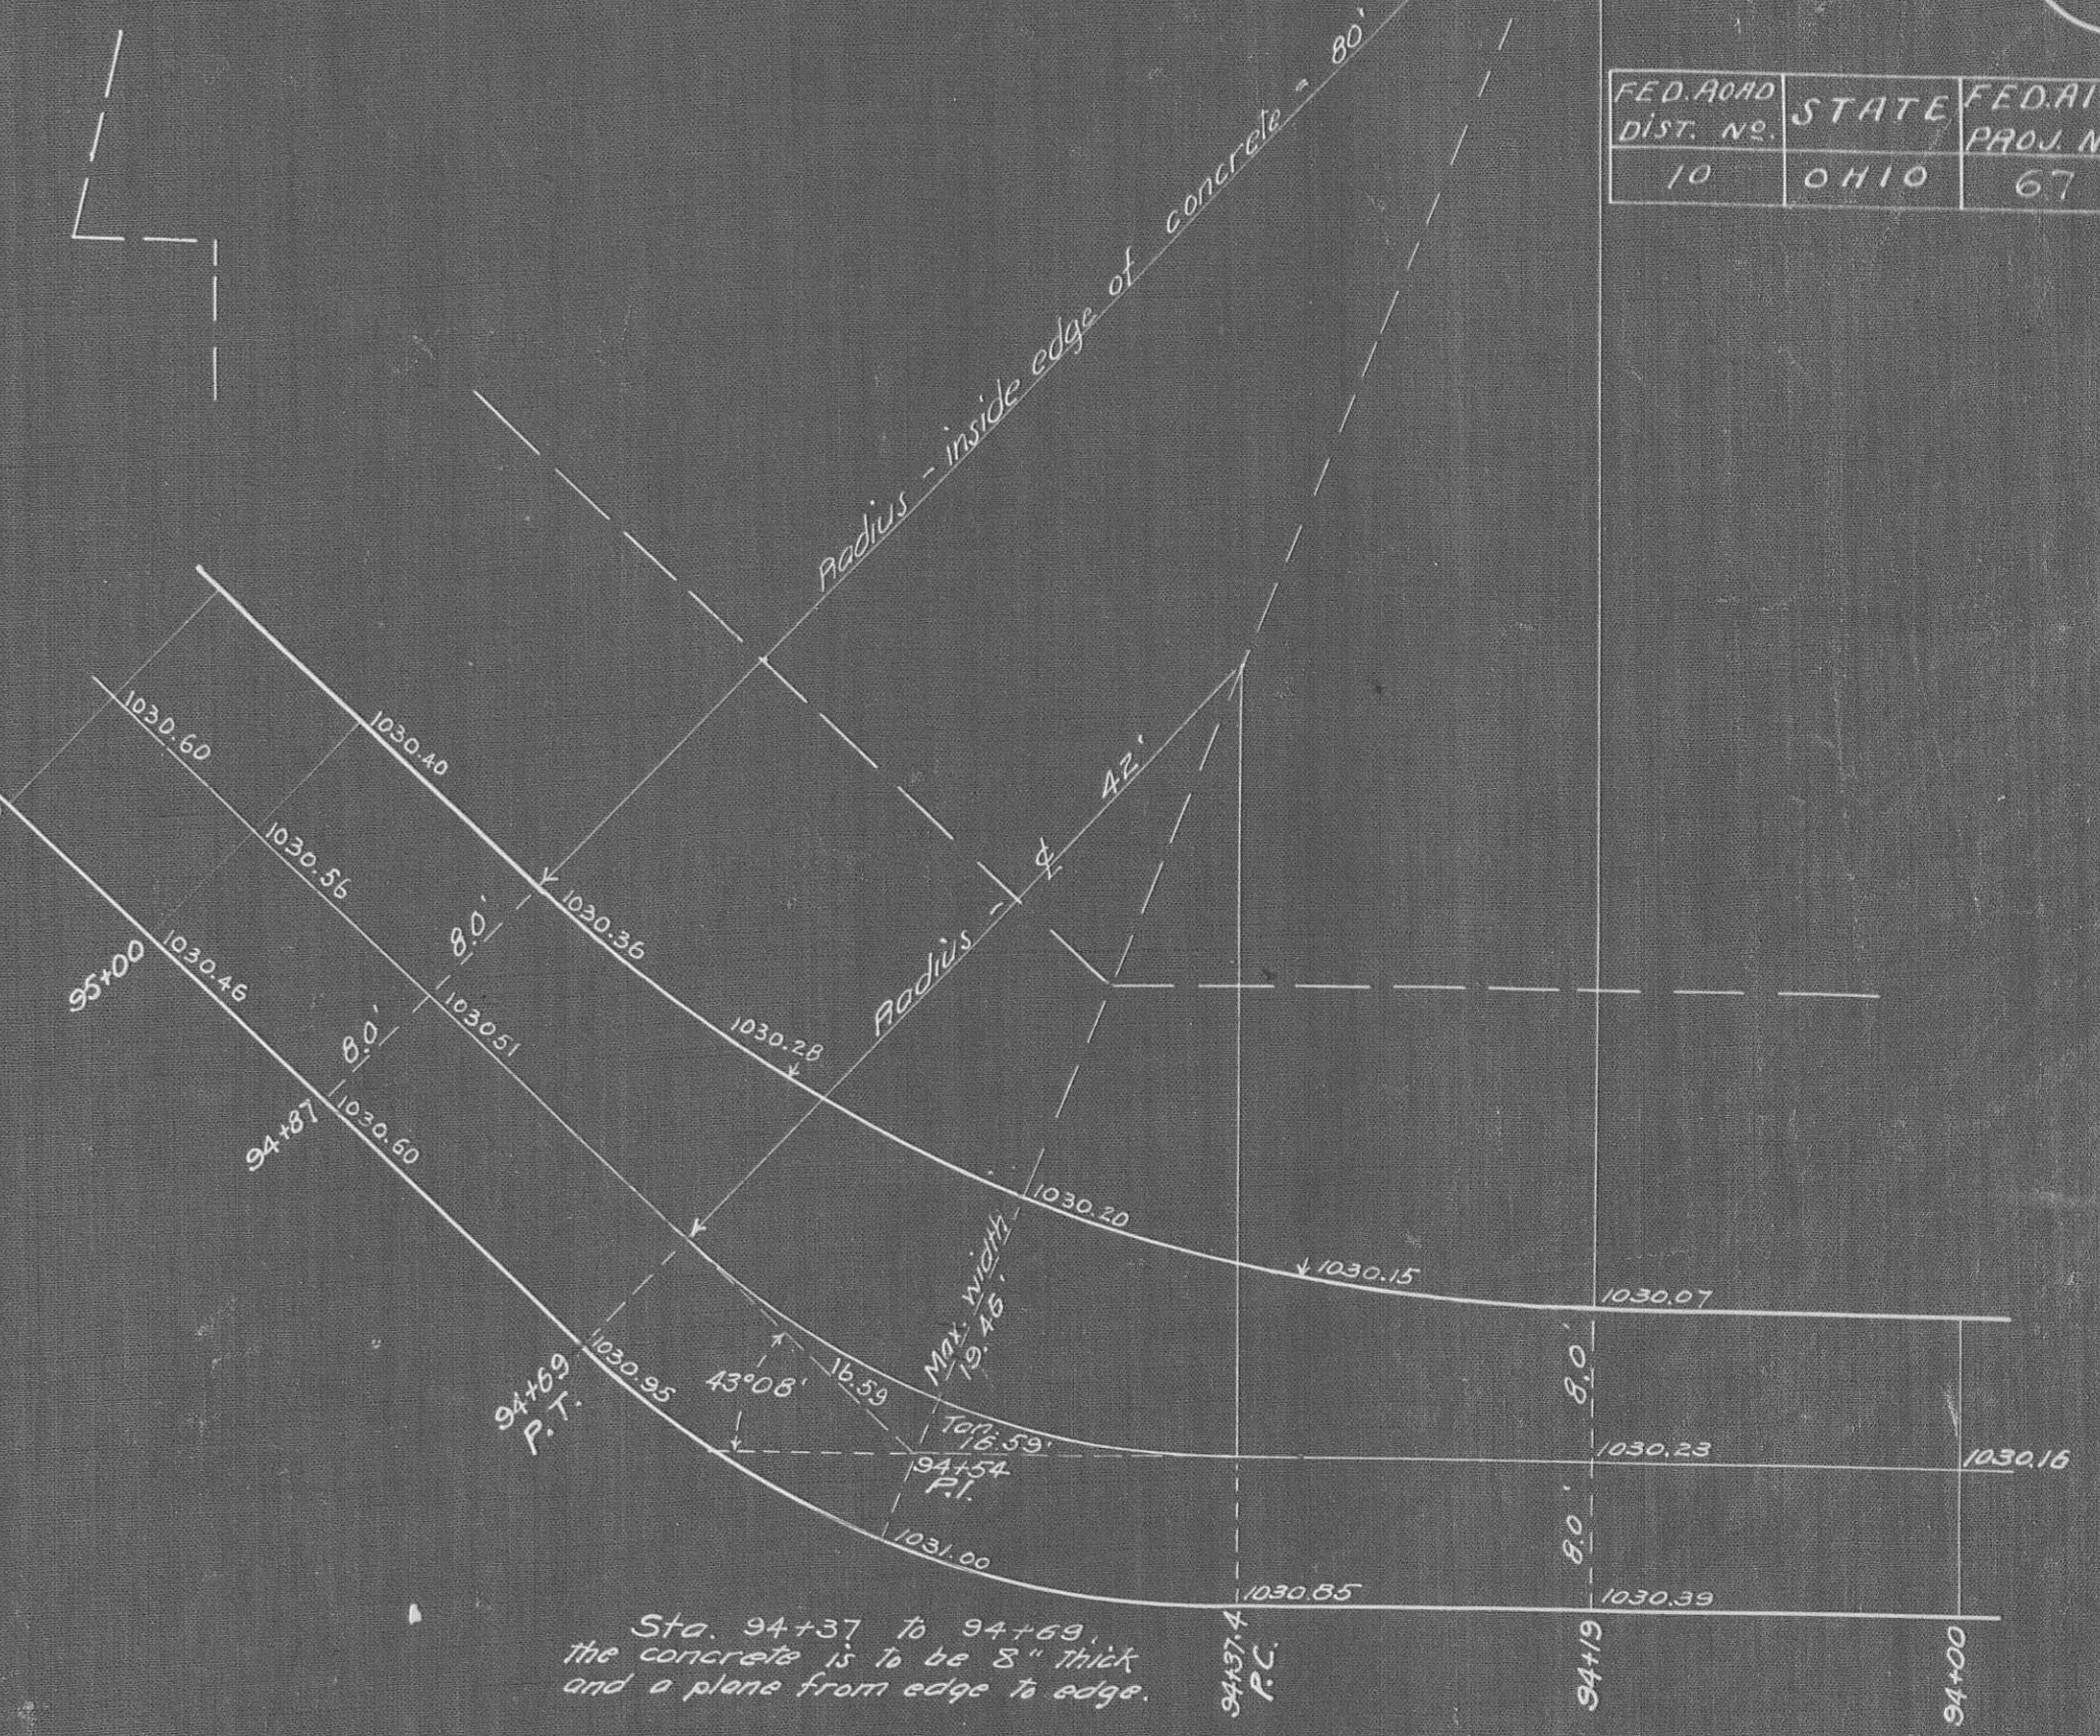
| FED. ROAD DIST. No. | STATE | FED. AI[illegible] PROJ. N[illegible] |
|---|---|---|
| 10 | OHIO | 67 |

Radius - inside edge of concrete = 80'

Radius - ¢ 42'

1030.60
1030.40
1030.56
1030.36
8.0'
95+00
1030.46
1030.51
8.0'
1030.28
94+87
1030.60
1030.20
1030.15
1030.07
Max. width 19.46'
94+69 P.T.
1030.95
43°08'
16.59
Tan. 16.59'
94+54 P.I.
8.0'
1030.23
1030.16
1031.00
8.0'
1030.85
1030.39

Sta. 94+37 to 94+69, the concrete is to be 8" thick and a plane from edge to edge.

94+37.4 P.C.
94+19
94+00